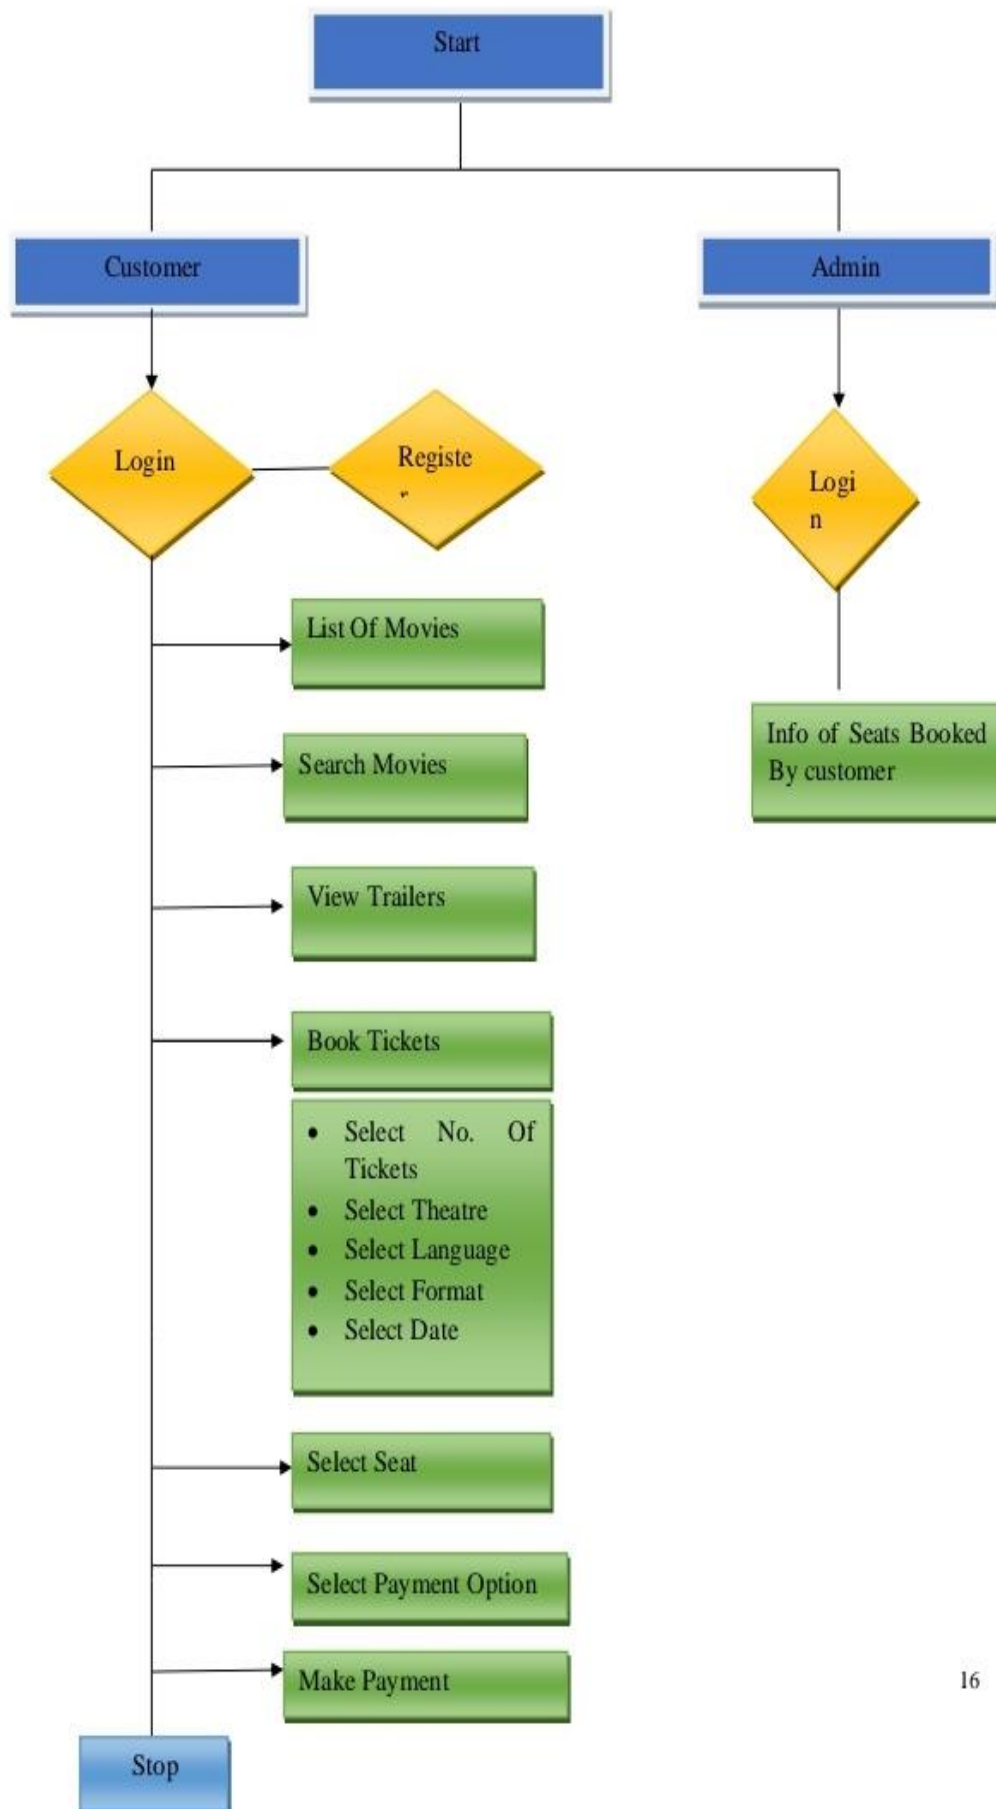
Start

Customer

Admin

Login

Registe
r

Logi
n

List Of Movies

Info of Seats Booked By customer

Search Movies

View Trailers

Book Tickets

- Select No. Of Tickets
- Select Theatre
- Select Language
- Select Format
- Select Date

Select Seat

Select Payment Option

Make Payment

16

Stop